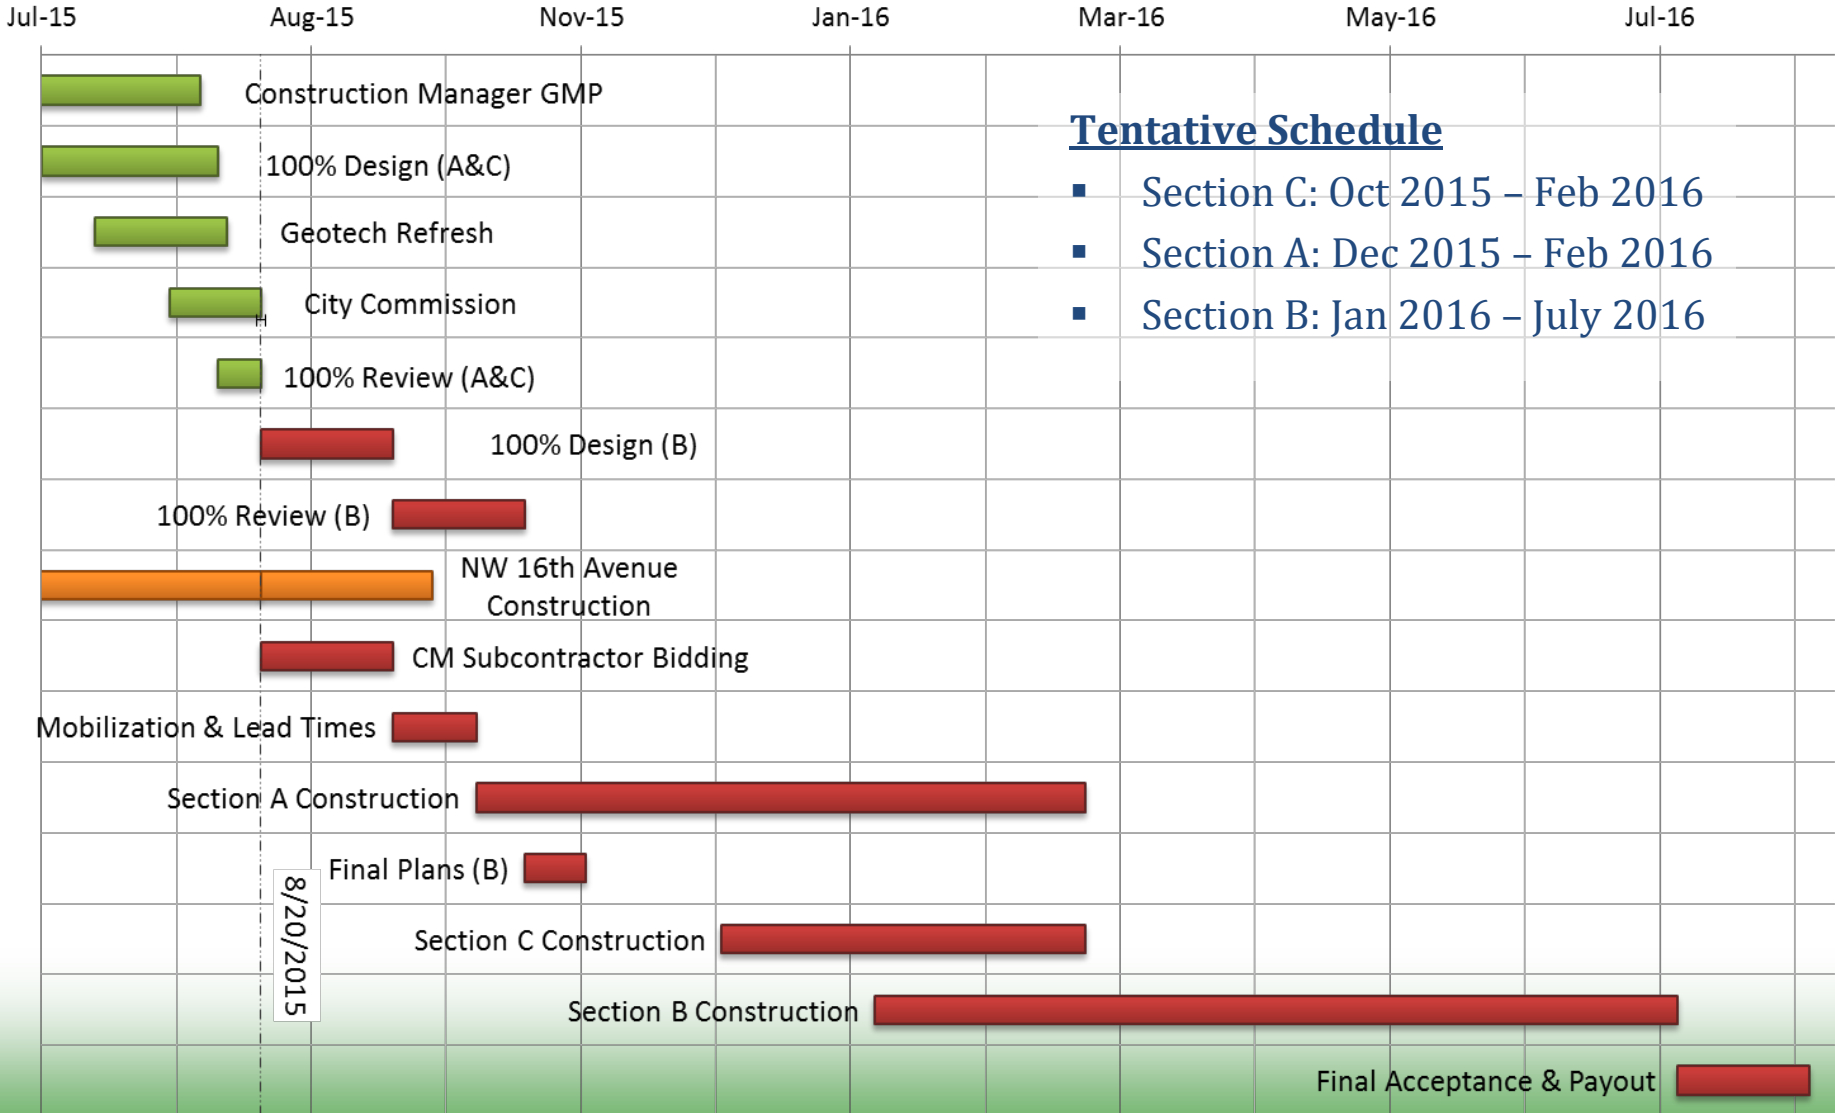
Jul-15 Aug-15 Nov-15 Jan-16 Mar-16 May-16 Jul-16

Construction Manager GMP

100% Design (A&C)

Geotech Refresh

City Commission

100% Review (A&C)

100% Design (B)

100% Review (B)

NW 16th Avenue Construction

CM Subcontractor Bidding

Mobilization & Lead Times

Section A Construction

Final Plans (B)

Section C Construction

Section B Construction

Final Acceptance & Payout

8/20/2015

Tentative Schedule

- Section C: Oct 2015 – Feb 2016
- Section A: Dec 2015 – Feb 2016
- Section B: Jan 2016 – July 2016